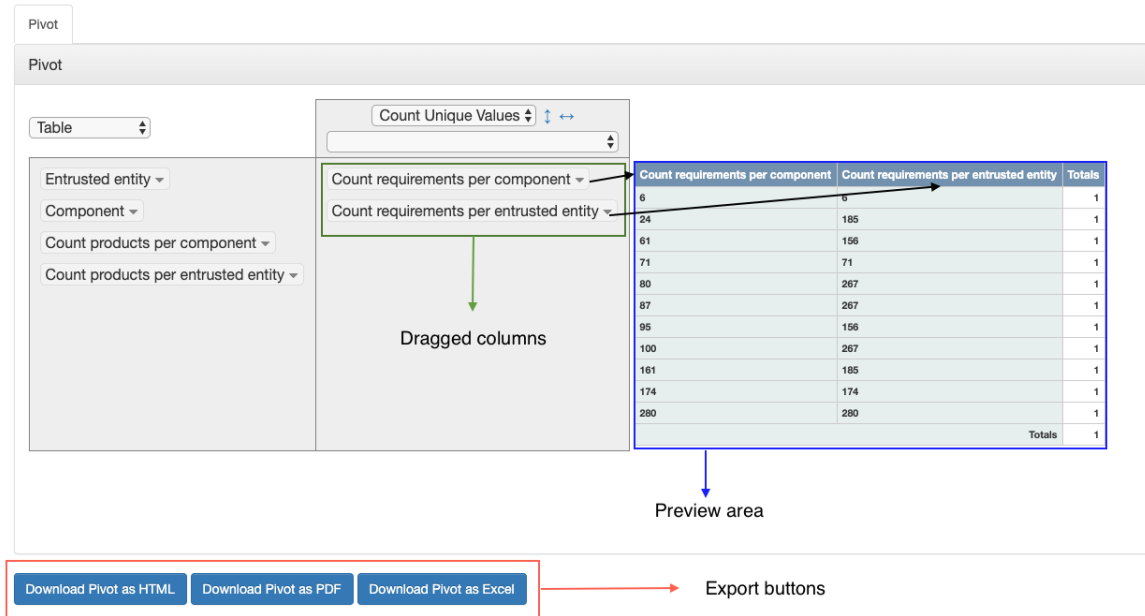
Pivot

Pivot

Table

Count Unique Values ↕ ↔

Entrusted entity

Component

Count products per component

Count products per entrusted entity

Count requirements per component

Count requirements per entrusted entity

Dragged columns

| Count requirements per component | Count requirements per entrusted entity | Totals |
|---|---|---|
| 6 | 6 | 1 |
| 24 | 185 | 1 |
| 61 | 156 | 1 |
| 71 | 71 | 1 |
| 80 | 267 | 1 |
| 87 | 267 | 1 |
| 95 | 156 | 1 |
| 100 | 267 | 1 |
| 161 | 185 | 1 |
| 174 | 174 | 1 |
| 280 | 280 | 1 |
| | Totals | 1 |

Preview area

Download Pivot as HTML Download Pivot as PDF Download Pivot as Excel

Export buttons